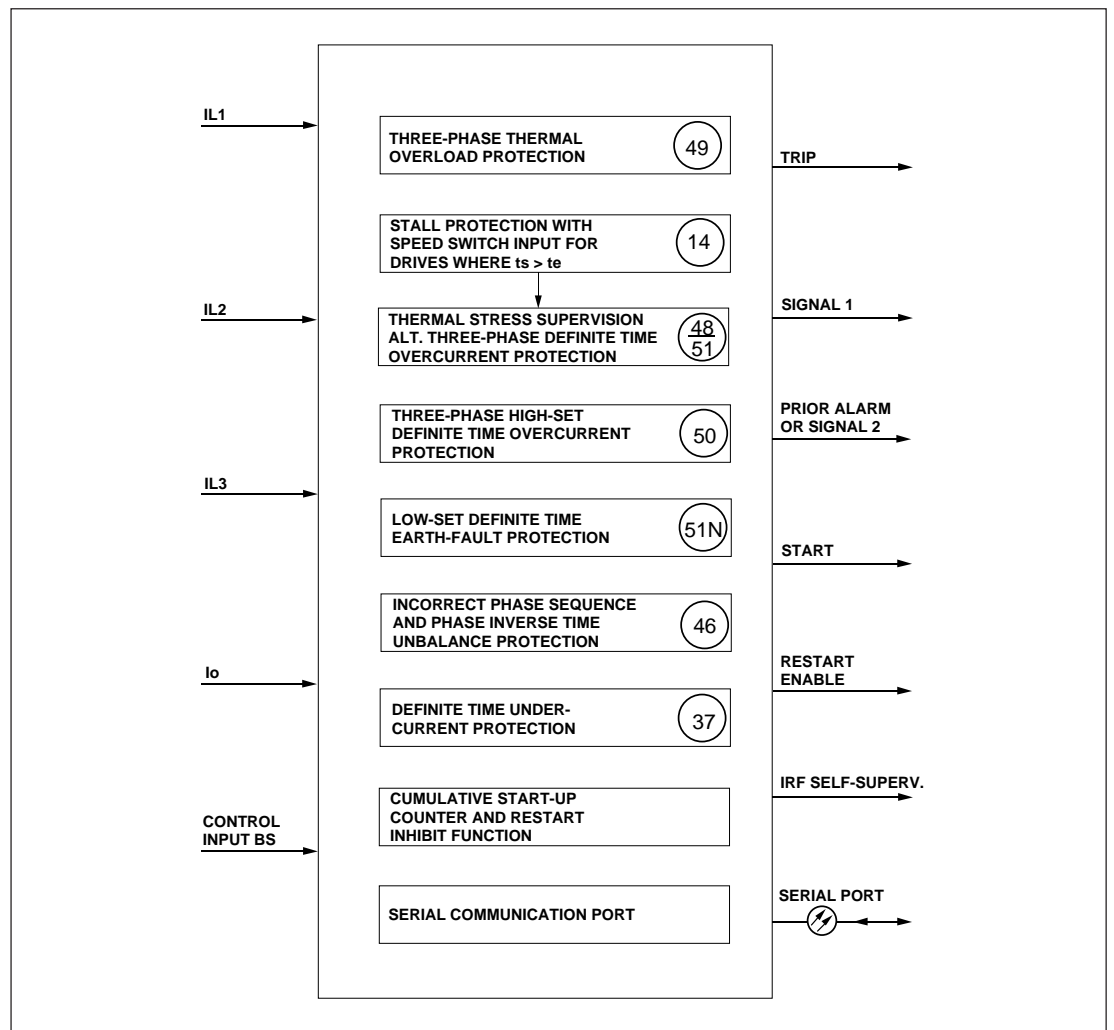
IL1

IL2

IL3

Io

CONTROL INPUT BS

THREE-PHASE THERMAL OVERLOAD PROTECTION 49

STALL PROTECTION WITH SPEED SWITCH INPUT FOR DRIVES WHERE ts > te 14

THERMAL STRESS SUPERVISION ALT. THREE-PHASE DEFINITE TIME OVERCURRENT PROTECTION $\frac{48}{51}$

THREE-PHASE HIGH-SET DEFINITE TIME OVERCURRENT PROTECTION 50

LOW-SET DEFINITE TIME EARTH-FAULT PROTECTION 51N

INCORRECT PHASE SEQUENCE AND PHASE INVERSE TIME UNBALANCE PROTECTION 46

DEFINITE TIME UNDERCURRENT PROTECTION 37

CUMULATIVE START-UP COUNTER AND RESTART INHIBIT FUNCTION

SERIAL COMMUNICATION PORT

TRIP

SIGNAL 1

PRIOR ALARM OR SIGNAL 2

START

RESTART ENABLE

IRF SELF-SUPERV.

SERIAL PORT